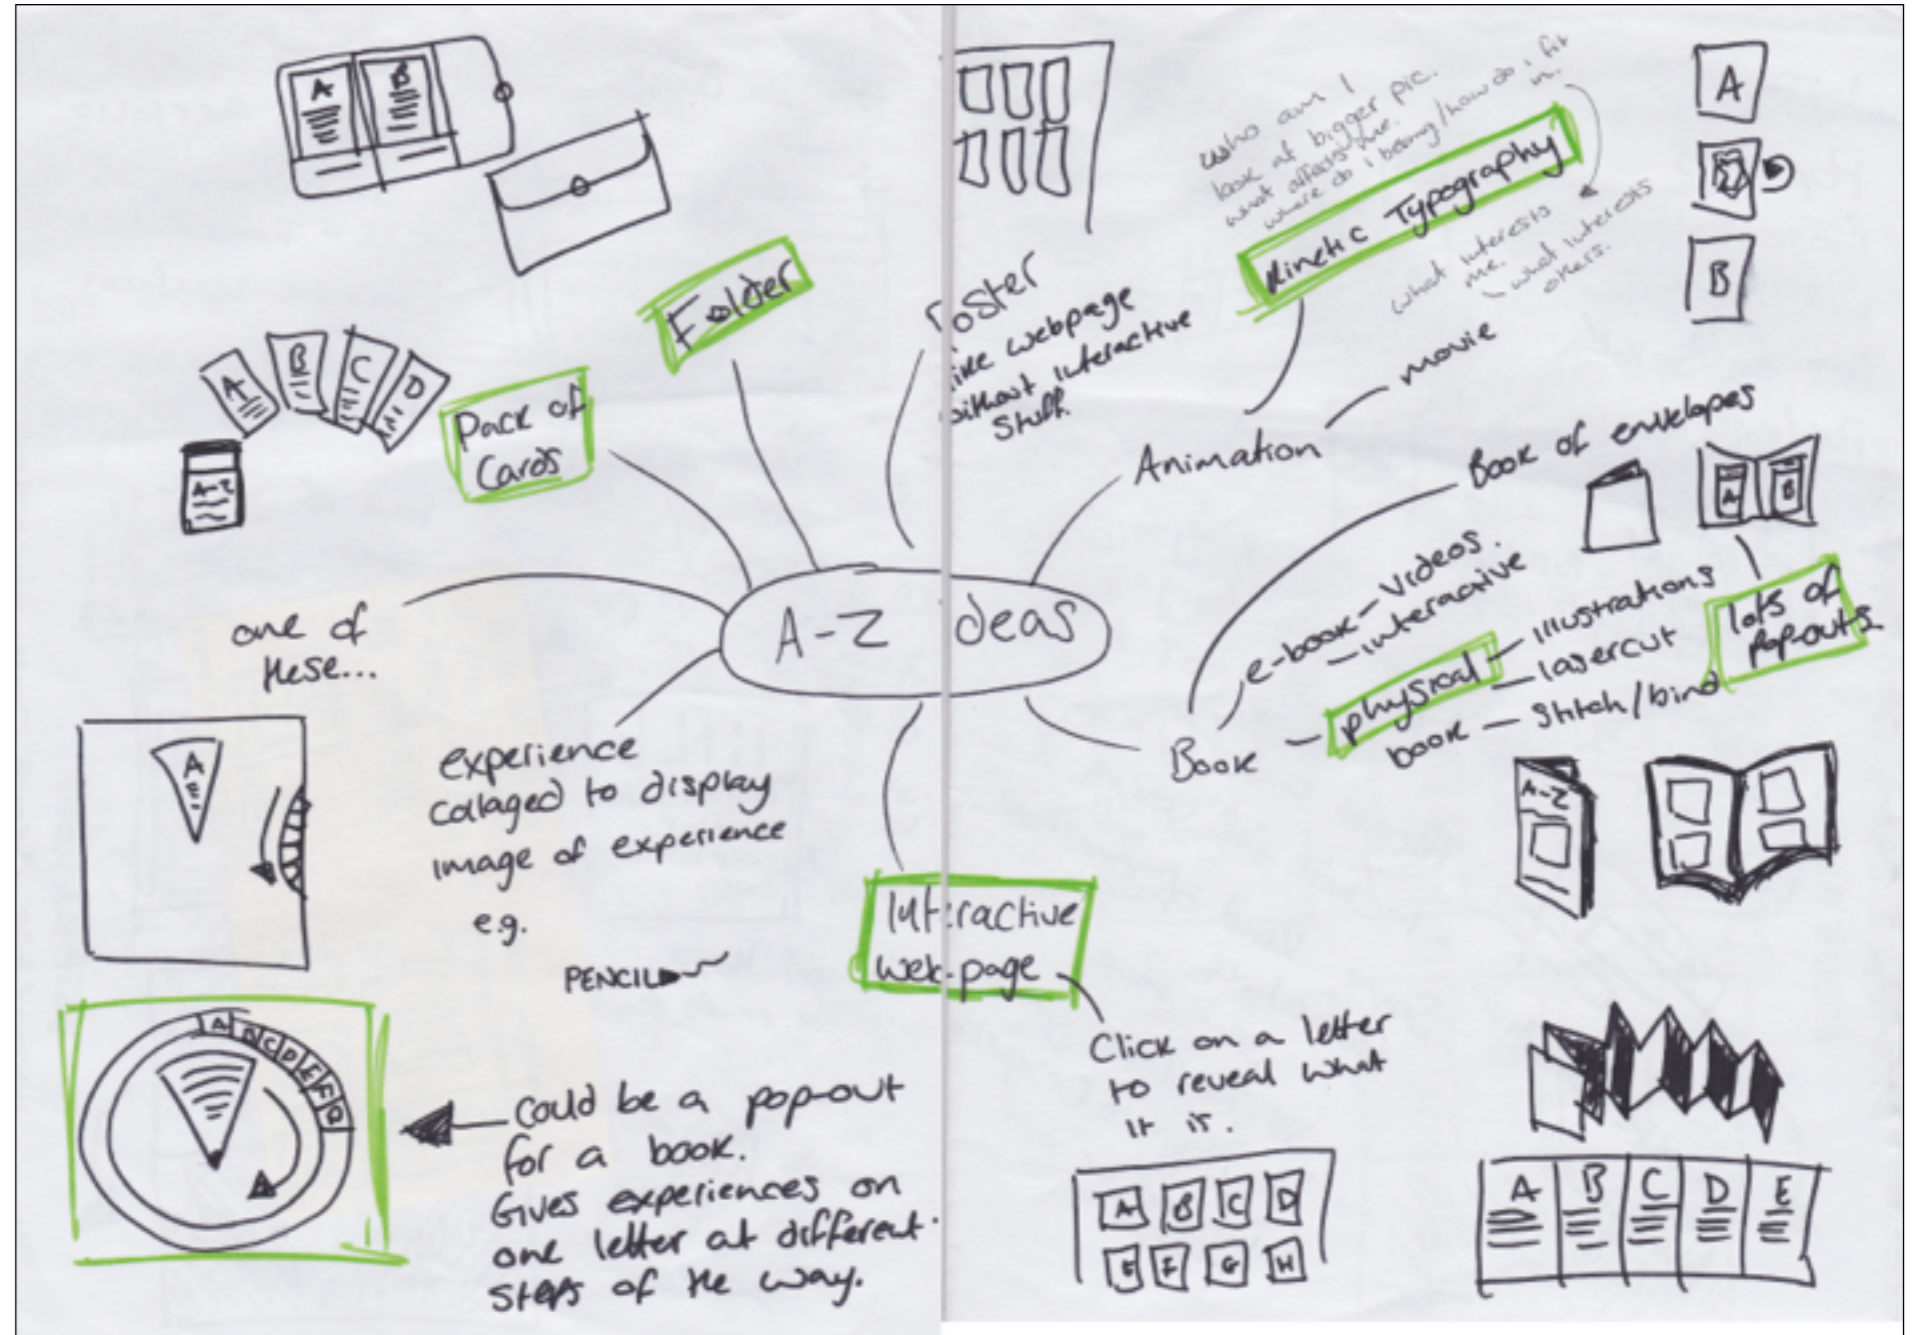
A B

Folder

A B C D

A-Z

Pack of Cards

Poster like webpage without interactive stuff

who am I
look at bigger pic.
what affects me.
where do I belong/how do I fit in.

Kinetic Typography

what interests me.
what interests others.

A

B

movie

Animation

Book of envelopes

A B

one of these...

A-Z ideas

e-book — videos. — interactive

illustrations
lasercut
stitch/bind

lots of popouts

physical

Book — book

A

experience collaged to display image of experience e.g.

PENCIL

A-Z

Interactive web-page

A B C D E F G

Could be a pop-out for a book. Gives experiences on one letter at different steps of the way.

Click on a letter to reveal what it is.

A B C D
E F G H

A B C D E